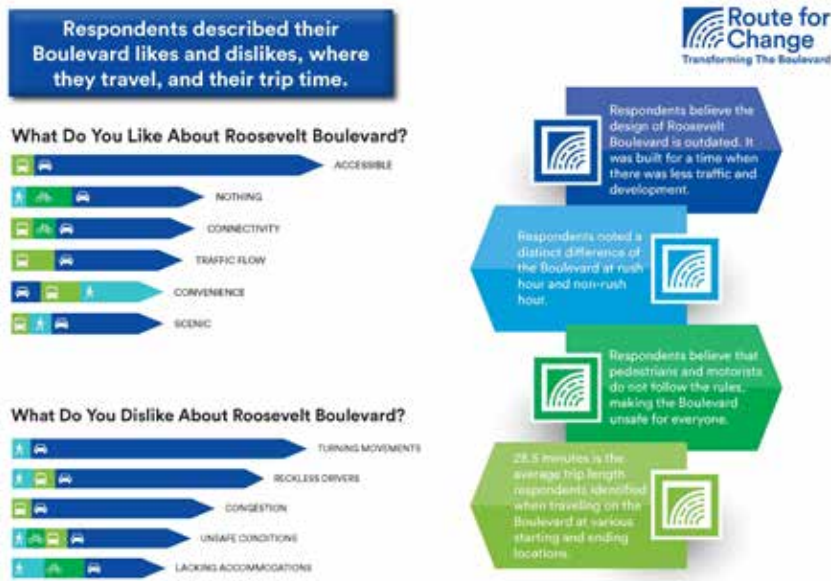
Respondents described their Boulevard likes and dislikes, where they travel, and their trip time.

Route for Change
Transforming The Boulevard

What Do You Like About Roosevelt Boulevard?

ACCESSIBLE

NOTHING

CONNECTIVITY

TRAFFIC FLOW

CONVENIENCE

SCENIC

What Do You Dislike About Roosevelt Boulevard?

TURNING MOVEMENTS

RECKLESS DRIVERS

CONGESTION

UNSAFE CONDITIONS

LACKING ACCOMMODATIONS

Respondents believe the design of Roosevelt Boulevard is outdated. It was built for a time when there was less traffic and development.

Respondents noted a distinct difference of the Boulevard at rush hour and non-rush hour.

Respondents believe that pedestrians and motorists do not follow the rules, making the Boulevard unsafe for everyone.

28.5 minutes is the average trip length respondents identified when traveling on the Boulevard at various starting and ending locations.